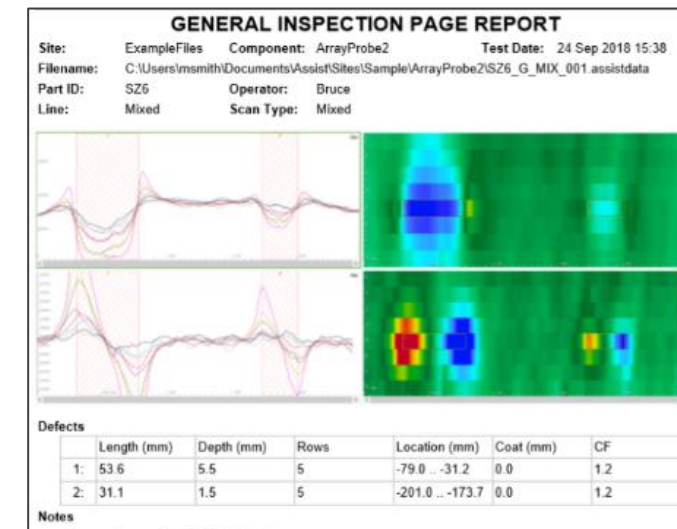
GENERAL INSPECTION PAGE REPORT

Site: ExampleFiles Component: ArrayProbe2 Test Date: 24 Sep 2018 15:38
Filename: C:\Users\msmith\Documents\Assist\Sites\Sample\ArrayProbe2\SZ6_G_MIX_001.assistdata
Part ID: SZ6 Operator: Bruce
Line: Mixed Scan Type: Mixed

Defects

| | Length (mm) | Depth (mm) | Rows | Location (mm) | Coat (mm) | CF |
|---|---|---|---|---|---|---|
| 1: | 53.6 | 5.5 | 5 | -79.0 .. -31.2 | 0.0 | 1.2 |
| 2: | 31.1 | 1.5 | 5 | -201.0 .. -173.7 | 0.0 | 1.2 |

Notes